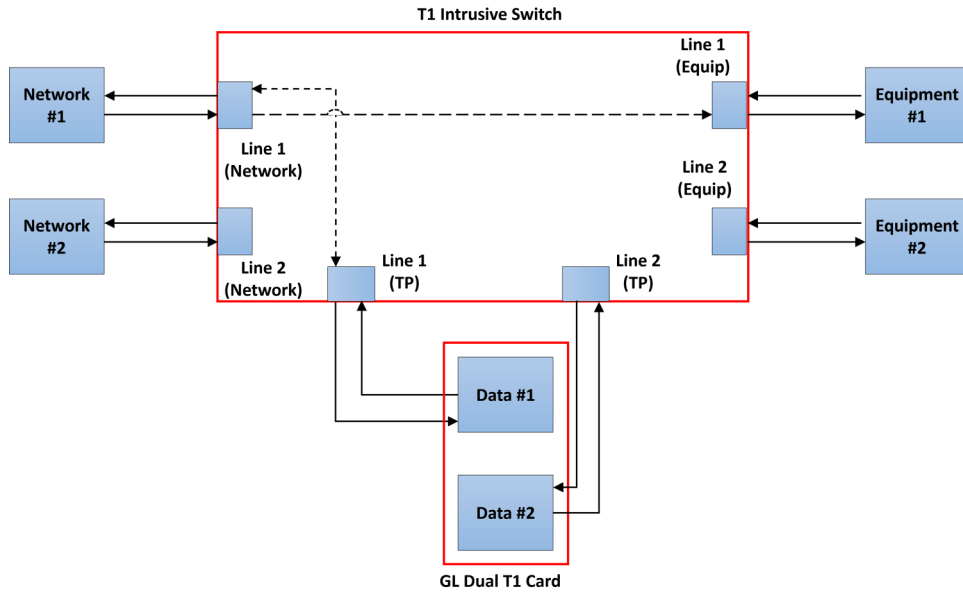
T1 Intrusive Switch

Network #1

Network #2

Line 1 (Network)

Line 2 (Network)

Line 1 (TP)

Line 2 (TP)

Line 1 (Equip)

Line 2 (Equip)

Equipment #1

Equipment #2

Data #1

Data #2

GL Dual T1 Card